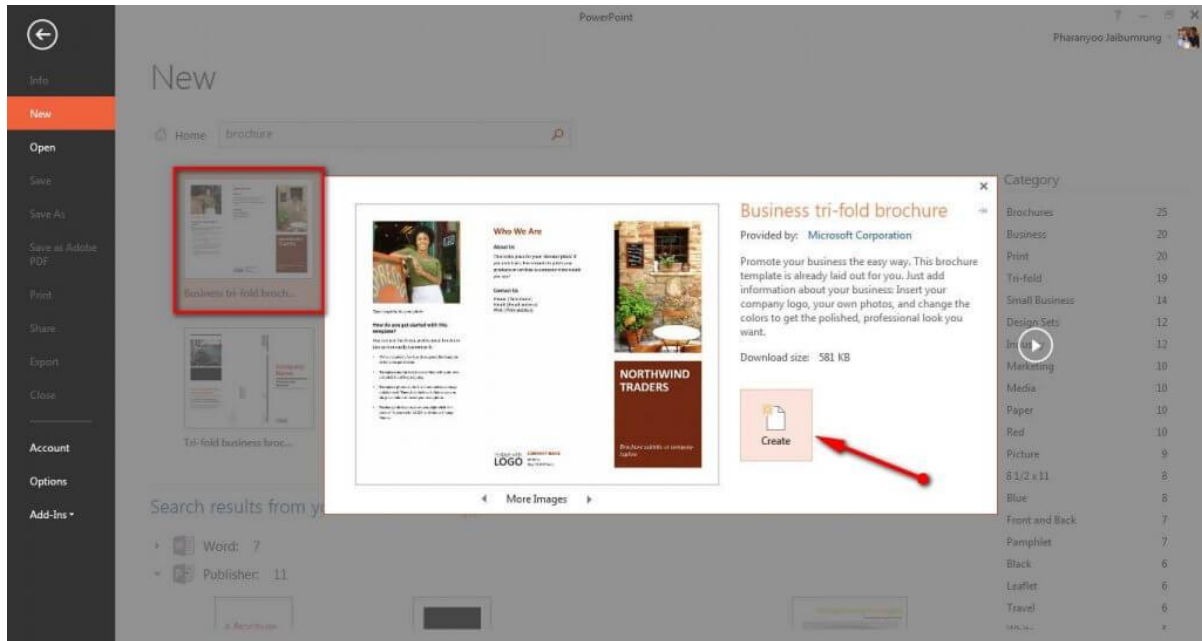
PowerPoint

Pharanyoo Jaiburnrung

Info
New
Open
Save
Save As
Save as Adobe PDF
Print
Share
Export
Close
Account
Options
Add-Ins ▾

New

Home brochure

Business tri-fold broch...

Tri-fold business broc...

Search results from y

Word: 7

Publisher: 11

Who We Are

NORTHWIND TRADERS

LOGO

More Images

Business tri-fold brochure

Provided by: Microsoft Corporation

Promote your business the easy way. This brochure template is already laid out for you. Just add information about your business: Insert your company logo, your own photos, and change the colors to get the polished, professional look you want.

Download size: 581 KB

Create

Category

| | |
|---|---|
| Brochures | 25 |
| Business | 20 |
| Print | 20 |
| Tri-fold | 19 |
| Small Business | 14 |
| Design Sets | 12 |
| In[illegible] | 12 |
| Marketing | 10 |
| Media | 10 |
| Paper | 10 |
| Red | 10 |
| Picture | 9 |
| 8 1/2 x 11 | 8 |
| Blue | 8 |
| Front and Back | 7 |
| Pamphlet | 7 |
| Black | 6 |
| Leaflet | 6 |
| Travel | 6 |